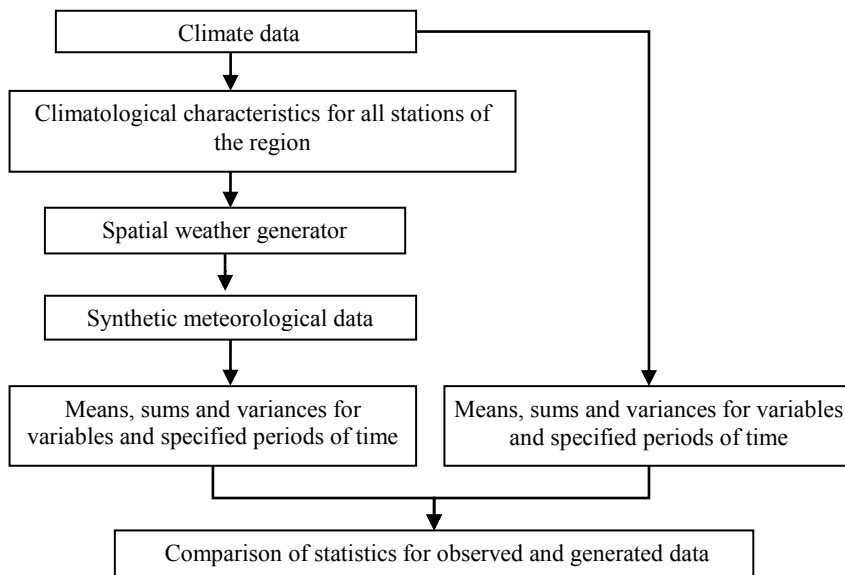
Climate data

Climatological characteristics for all stations of the region

Spatial weather generator

Synthetic meteorological data

Means, sums and variances for variables and specified periods of time

Means, sums and variances for variables and specified periods of time

Comparison of statistics for observed and generated data